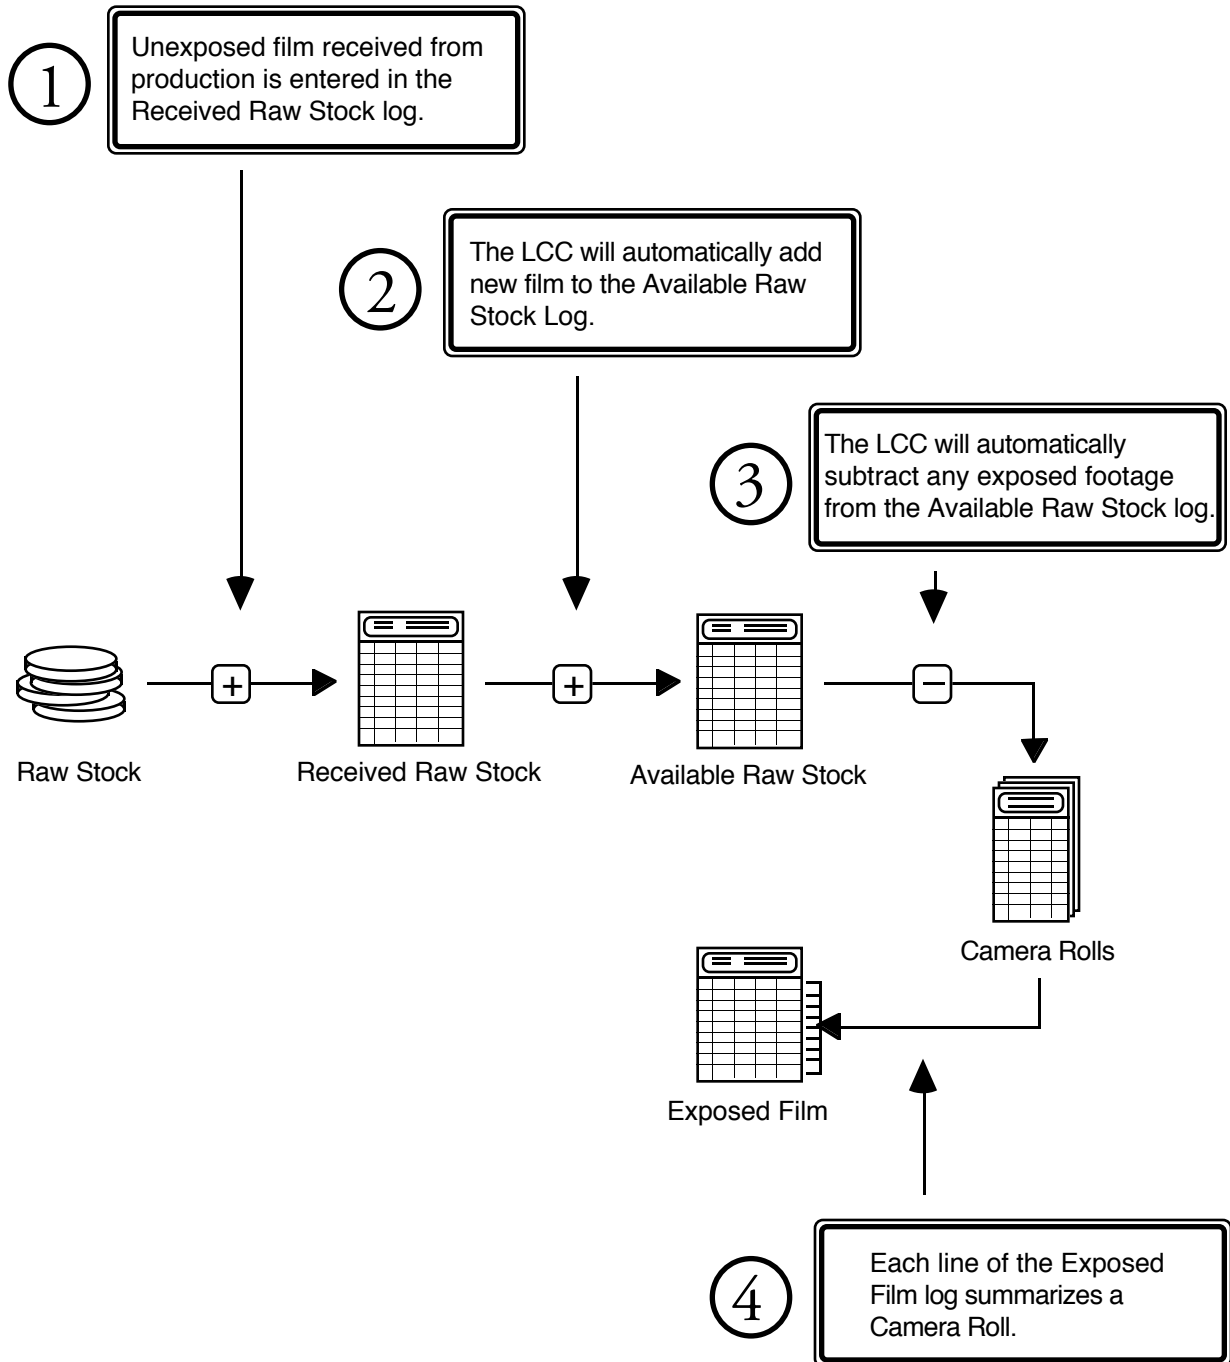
1

Unexposed film received from production is entered in the Received Raw Stock log.

2

The LCC will automatically add new film to the Available Raw Stock Log.

3

The LCC will automatically subtract any exposed footage from the Available Raw Stock log.

+

+

−

Raw Stock

Received Raw Stock

Available Raw Stock

Camera Rolls

Exposed Film

4

Each line of the Exposed Film log summarizes a Camera Roll.